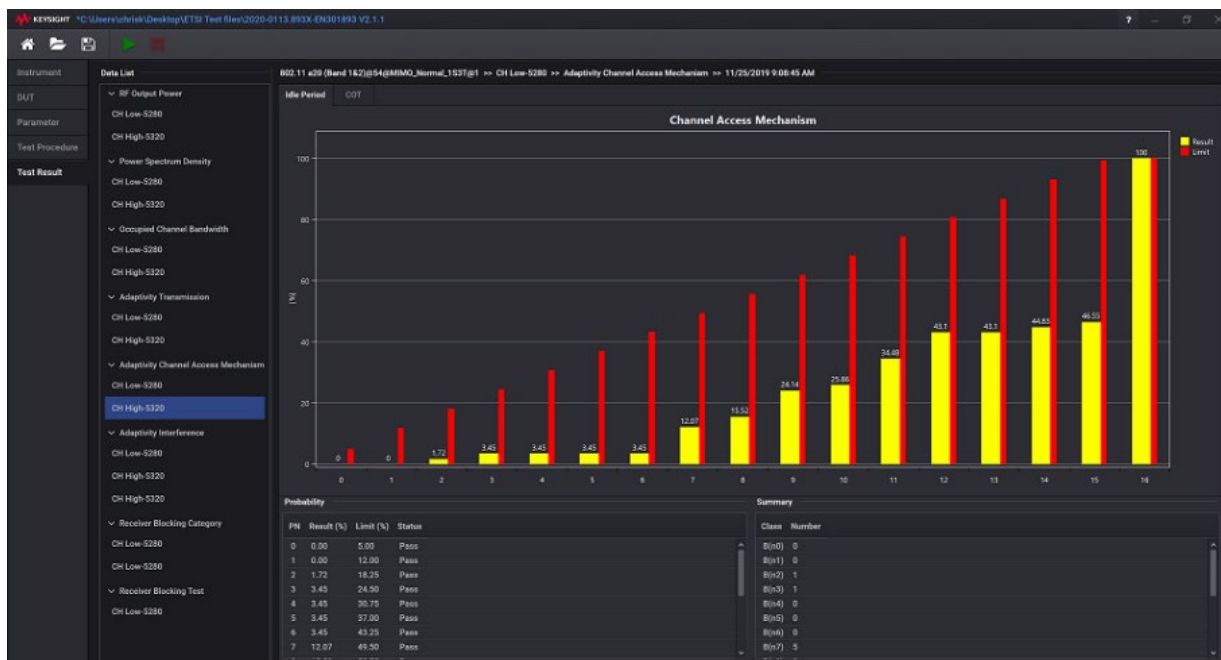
KEYSIGHT *C:\Users\chrisk\Desktop\ETSI Test files\2020-0113.893X-EN301893 V2.1.1

? – ☐ ×

Instrument
DUT
Parameter
Test Procedure
Test Result

Data List
RF Output Power
CH Low-5280
CH High-5320
Power Spectrum Density
CH Low-5280
CH High-5320
Occupied Channel Bandwidth
CH Low-5280
CH High-5320
Adaptivity Transmission
CH Low-5280
CH High-5320
Adaptivity Channel Access Mechanism
CH Low-5280
CH High-5320
Adaptivity Interference
CH Low-5280
CH High-5320
CH High-5320
Receiver Blocking Category
CH Low-5280
CH Low-5280
Receiver Blocking Test
CH Low-5280

802.11 a20 (Band 1&2)@54@MIMO_Normal_1S3T@1 >> CH Low-5280 >> Adaptivity Channel Access Mechanism >> 11/25/2019 9:08:45 AM

Idle Period COT

Channel Access Mechanism

Result
Limit

100
80
60
40
20
0
[%]

0 0 1.72 3.45 3.45 3.45 3.45 12.07 15.52 24.14 25.86 34.48 43.1 43.1 44.83 46.55 100

0 1 2 3 4 5 6 7 8 9 10 11 12 13 14 15 16

Probability

| PN | Result (%) | Limit (%) | Status |
|---|---|---|---|
| 0 | 0.00 | 5.00 | Pass |
| 1 | 0.00 | 12.00 | Pass |
| 2 | 1.72 | 18.25 | Pass |
| 3 | 3.45 | 24.50 | Pass |
| 4 | 3.45 | 30.75 | Pass |
| 5 | 3.45 | 37.00 | Pass |
| 6 | 3.45 | 43.25 | Pass |
| 7 | 12.07 | 49.50 | Pass |

Summary

| Class | Number |
|---|---|
| B(n0) | 0 |
| B(n1) | 0 |
| B(n2) | 1 |
| B(n3) | 1 |
| B(n4) | 0 |
| B(n5) | 0 |
| B(n6) | 0 |
| B(n7) | 5 |